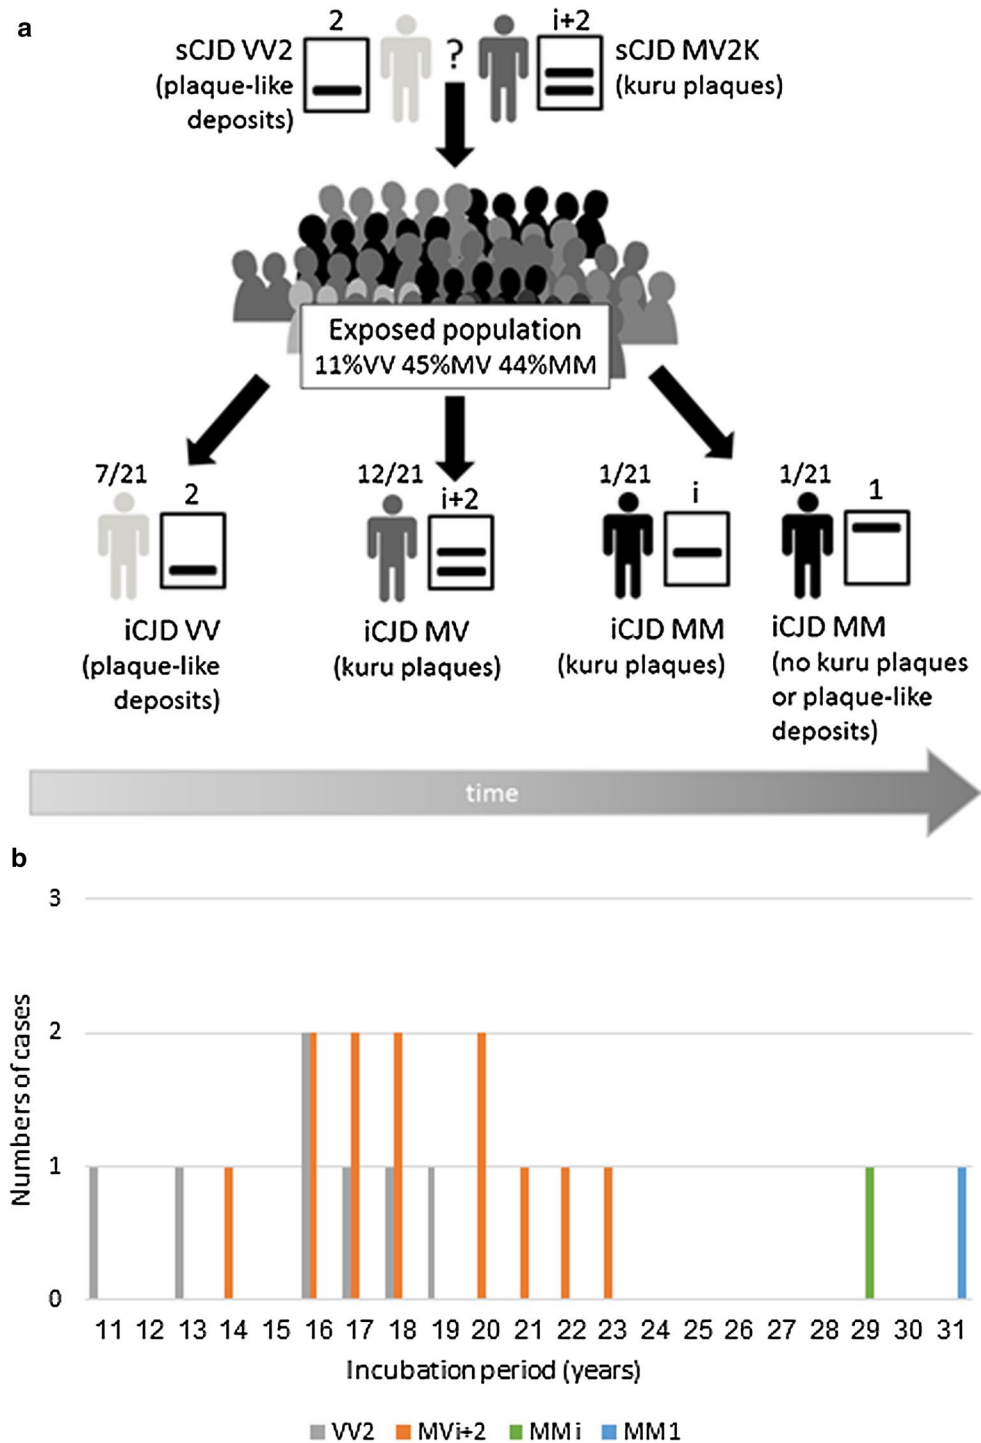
a

sCJD VV2 (plaque-like deposits) 2 ? i+2 sCJD MV2K (kuru plaques)

Exposed population
11%VV 45%MV 44%MM

7/21 2
iCJD VV (plaque-like deposits)

12/21 i+2
iCJD MV (kuru plaques)

1/21 i
iCJD MM (kuru plaques)

1/21 1
iCJD MM (no kuru plaques or plaque-like deposits)

time

b

Numbers of cases

3
2
1
0

11 12 13 14 15 16 17 18 19 20 21 22 23 24 25 26 27 28 29 30 31
Incubation period (years)

VV2 MVi+2 MMi MM1